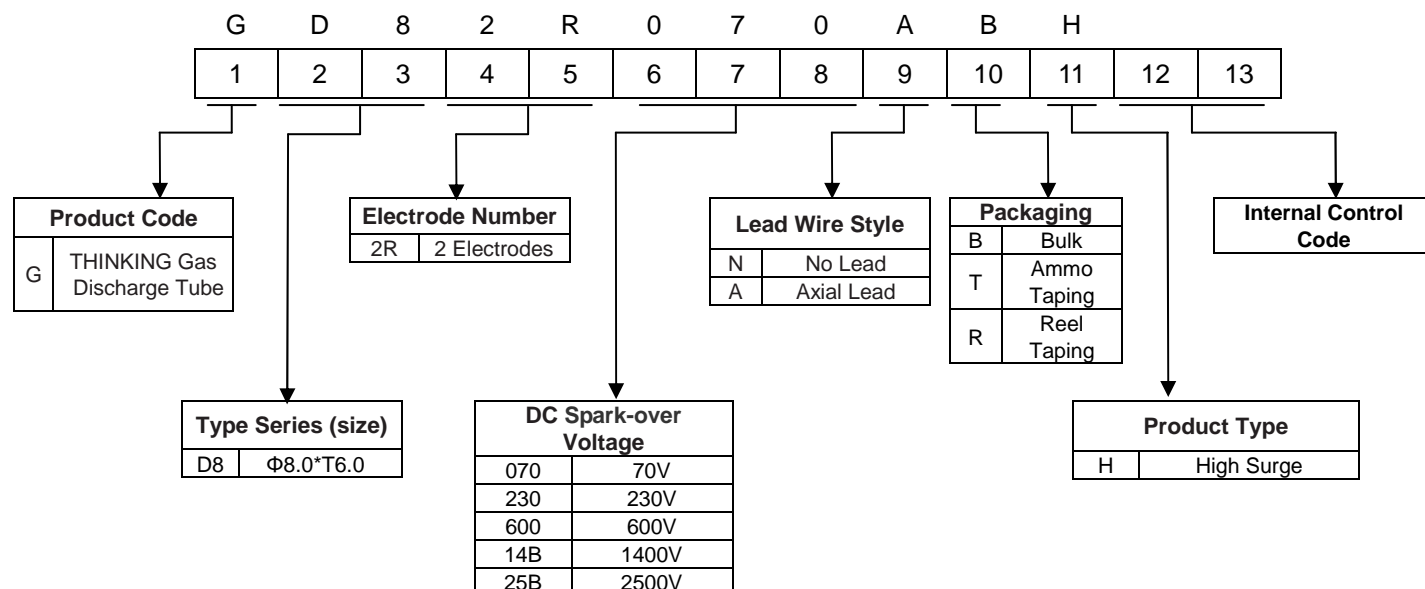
G D 8 2 R 0 7 0 A B H

| 1 | 2 | 3 | 4 | 5 | 6 | 7 | 8 | 9 | 10 | 11 | 12 | 13 |
|---|---|---|---|---|---|---|---|---|---|---|---|---|

**Product Code**

| G | THINKING Gas Discharge Tube |
|---|---|

**Electrode Number**

| 2R | 2 Electrodes |
|---|---|

**Lead Wire Style**

| N | No Lead |
|---|---|
| A | Axial Lead |

**Packaging**

| B | Bulk |
|---|---|
| T | Ammo Taping |
| R | Reel Taping |

**Internal Control Code**

**Type Series (size)**

| D8 | Φ8.0*T6.0 |
|---|---|

**DC Spark-over Voltage**

| 070 | 70V |
|---|---|
| 230 | 230V |
| 600 | 600V |
| 14B | 1400V |
| 25B | 2500V |

**Product Type**

| H | High Surge |
|---|---|